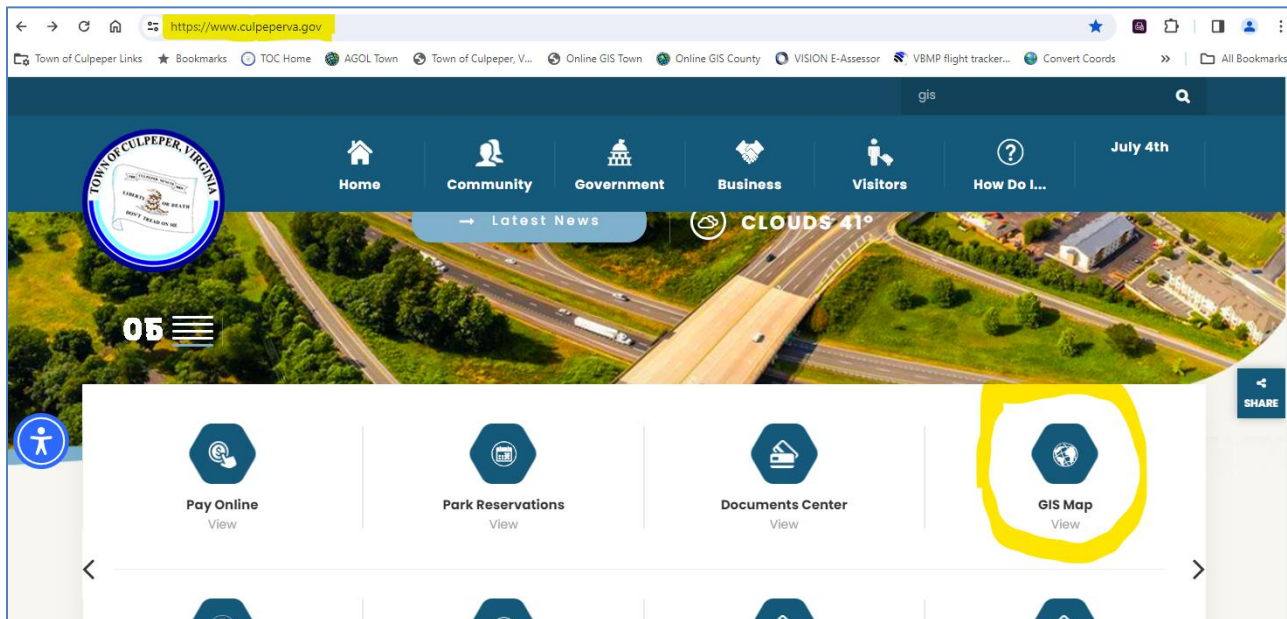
https://www.culpeperva.gov

Town of Culpeper Links  Bookmarks  TOC Home  AGOL Town  Town of Culpeper, V...  Online GIS Town  Online GIS County  VISION E-Assessor  VBMP flight tracker...  Convert Coords  »  All Bookmarks

gis

TOWN OF CULPEPER, VIRGINIA
LIBERTY OR DEATH
DON'T TREAD ON ME

Home  Community  Government  Business  Visitors  How Do I...  July 4th

Latest News

CLOUDS 41°

05

SHARE

Pay Online
View

Park Reservations
View

Documents Center
View

GIS Map
View